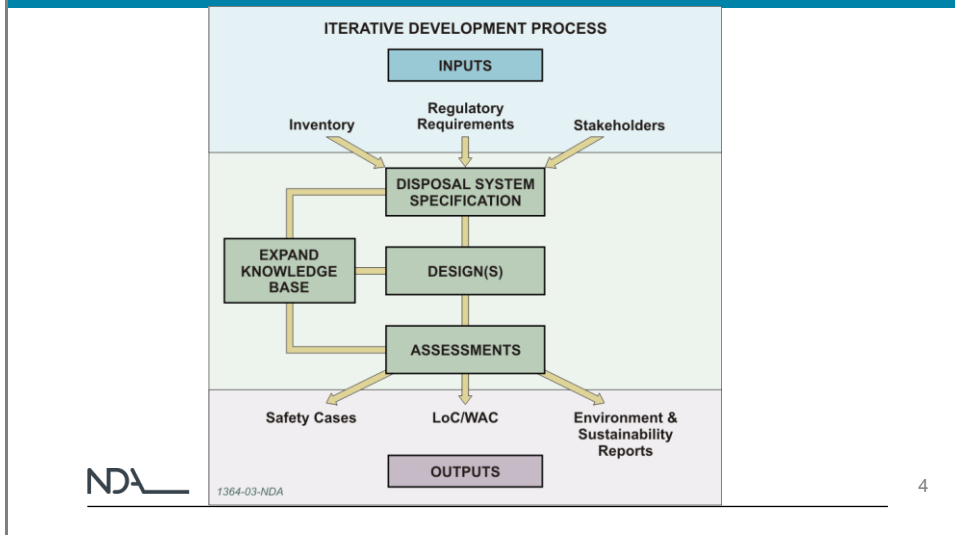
ITERATIVE DEVELOPMENT PROCESS

INPUTS

Inventory

Regulatory Requirements

Stakeholders

DISPOSAL SYSTEM SPECIFICATION

EXPAND KNOWLEDGE BASE

DESIGN(S)

ASSESSMENTS

Safety Cases

LoC/WAC

Environment & Sustainability Reports

OUTPUTS

1364-03-NDA

NDA

4